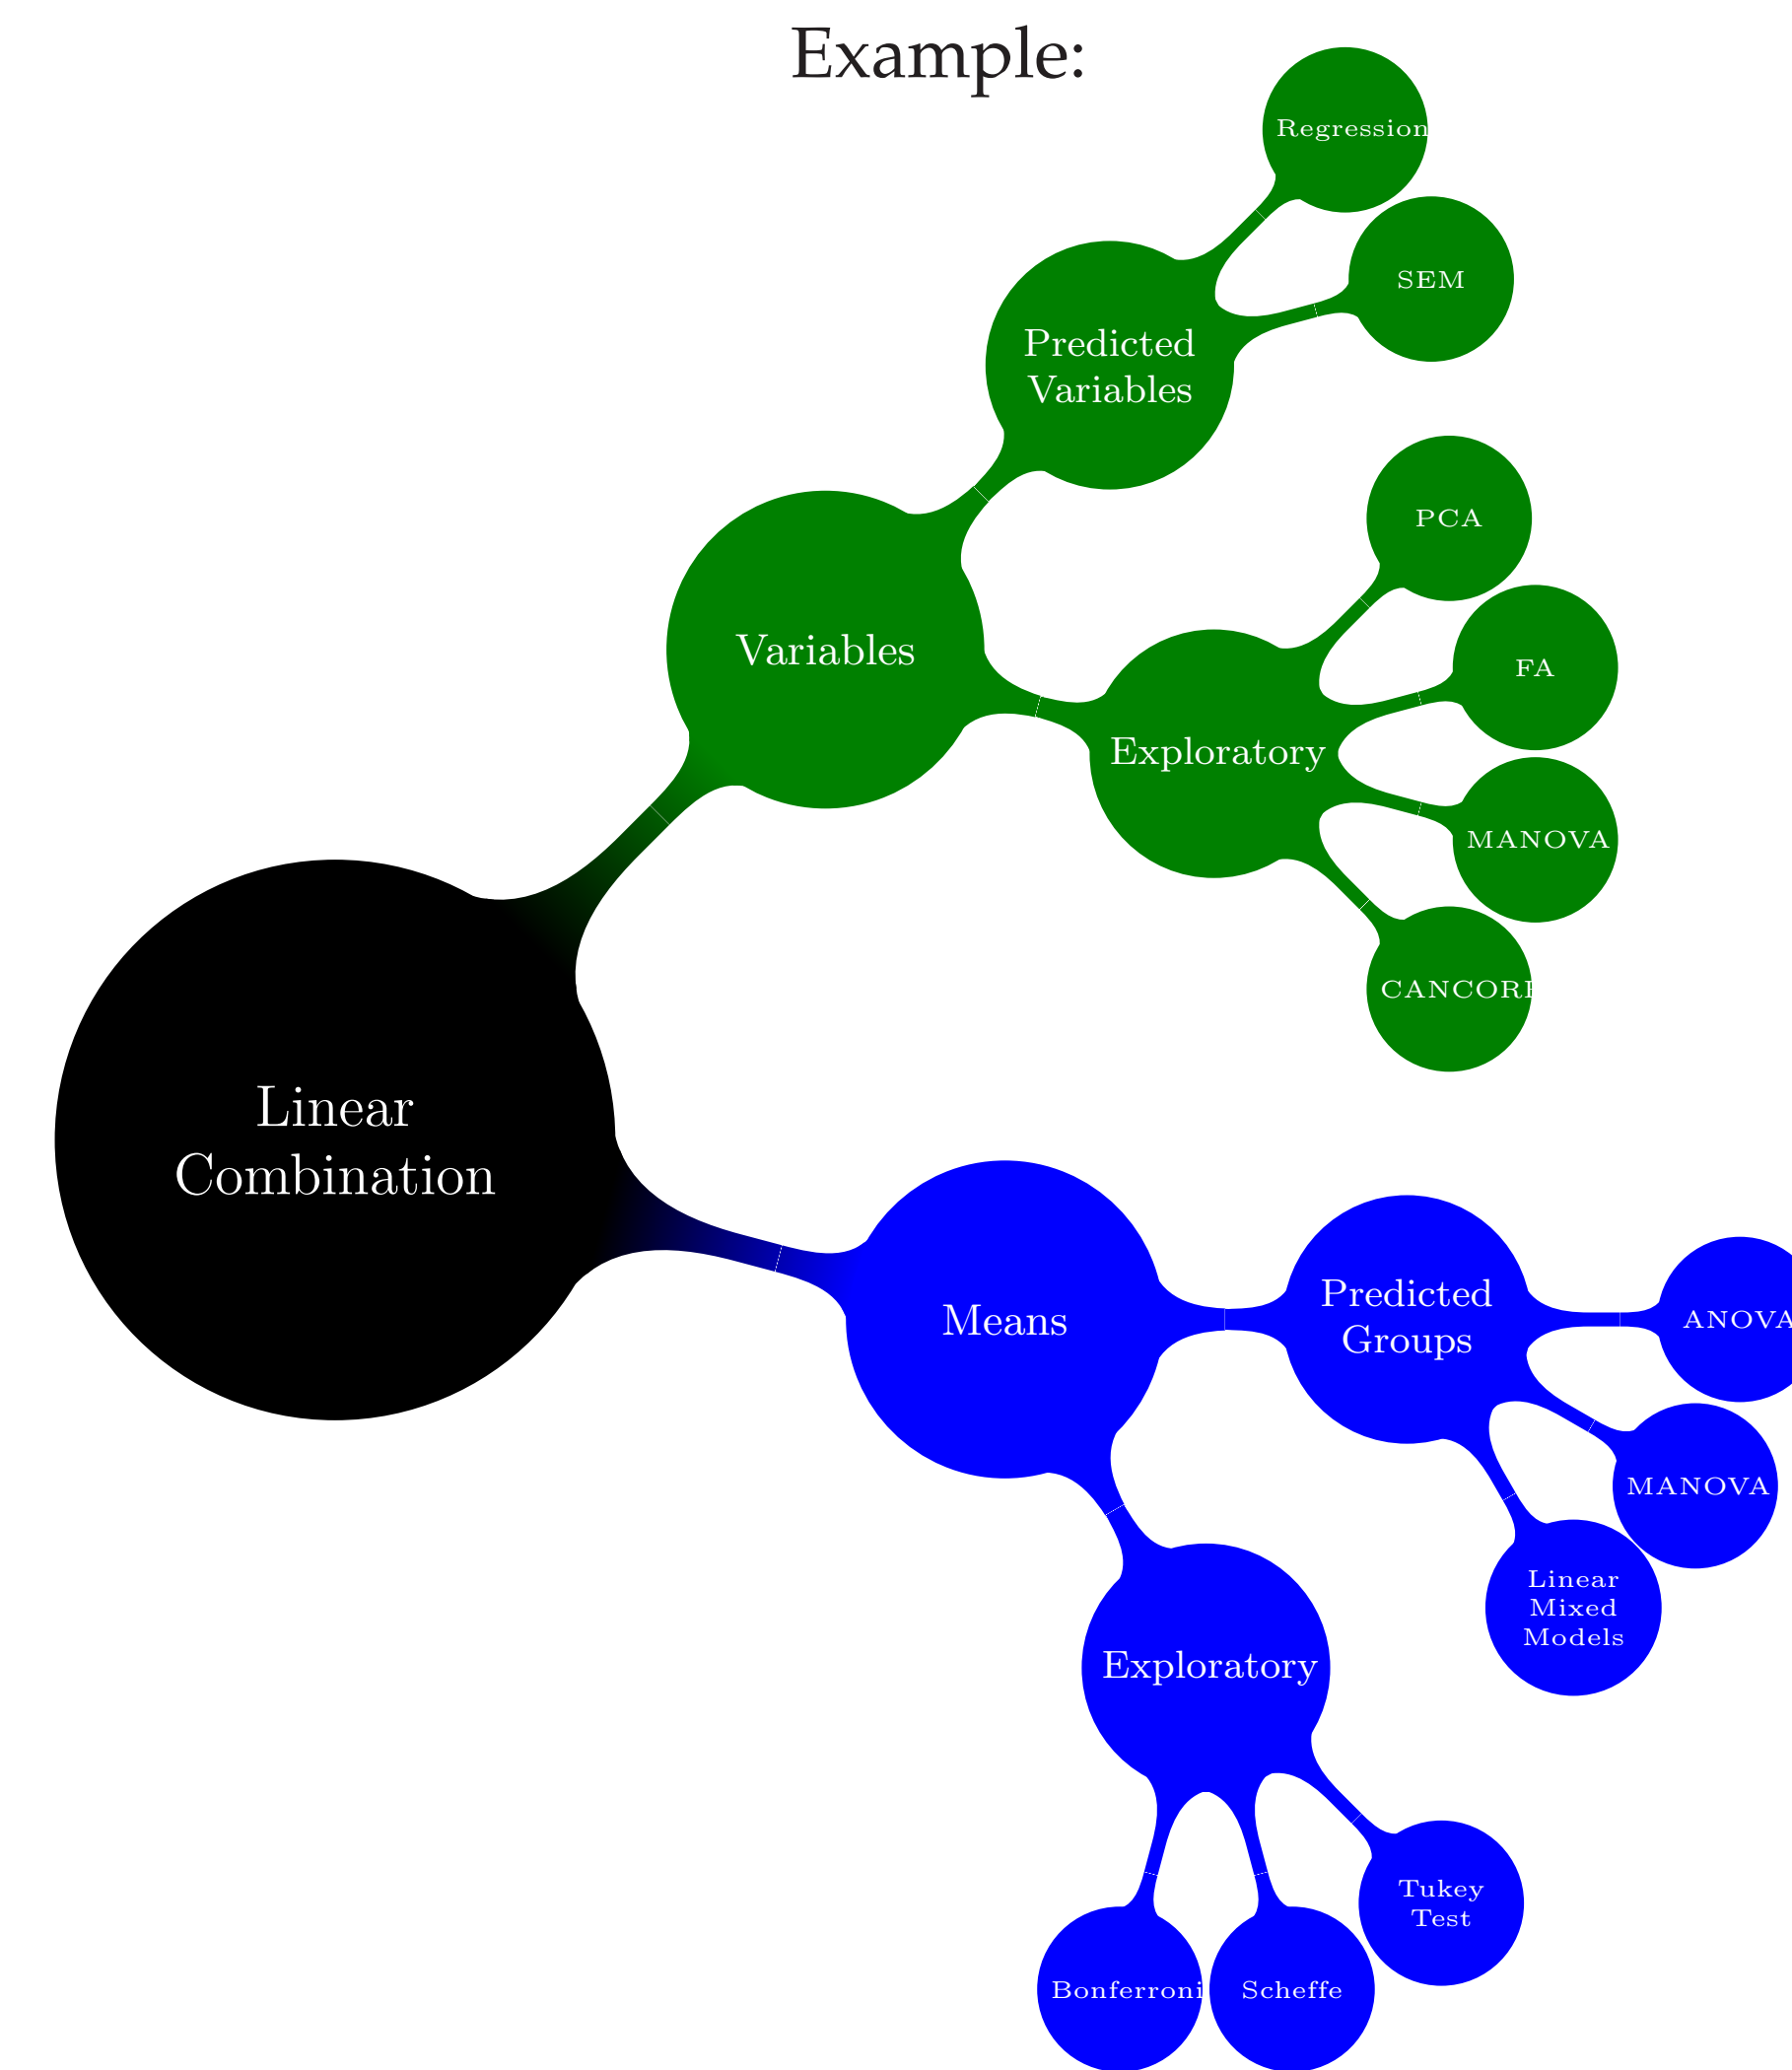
Example:

Linear Combination

Variables

Predicted Variables

Regression

SEM

Exploratory

PCA

FA

MANOVA

CANCORR

Means

Predicted Groups

ANOVA

MANOVA

Linear Mixed Models

Exploratory

Bonferroni

Scheffe

Tukey Test